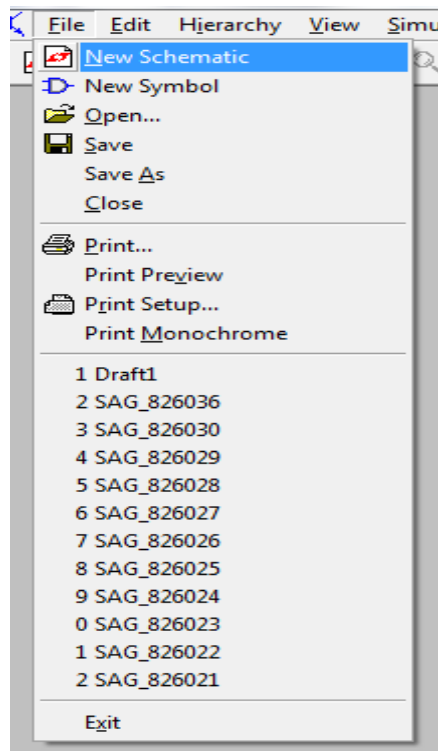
File Edit Hierarchy View Simu

New Schematic
New Symbol
Open...
Save
Save As
Close

Print...
Print Preview
Print Setup...
Print Monochrome

1 Draft1
2 SAG_826036
3 SAG_826030
4 SAG_826029
5 SAG_826028
6 SAG_826027
7 SAG_826026
8 SAG_826025
9 SAG_826024
0 SAG_826023
1 SAG_826022
2 SAG_826021

Exit